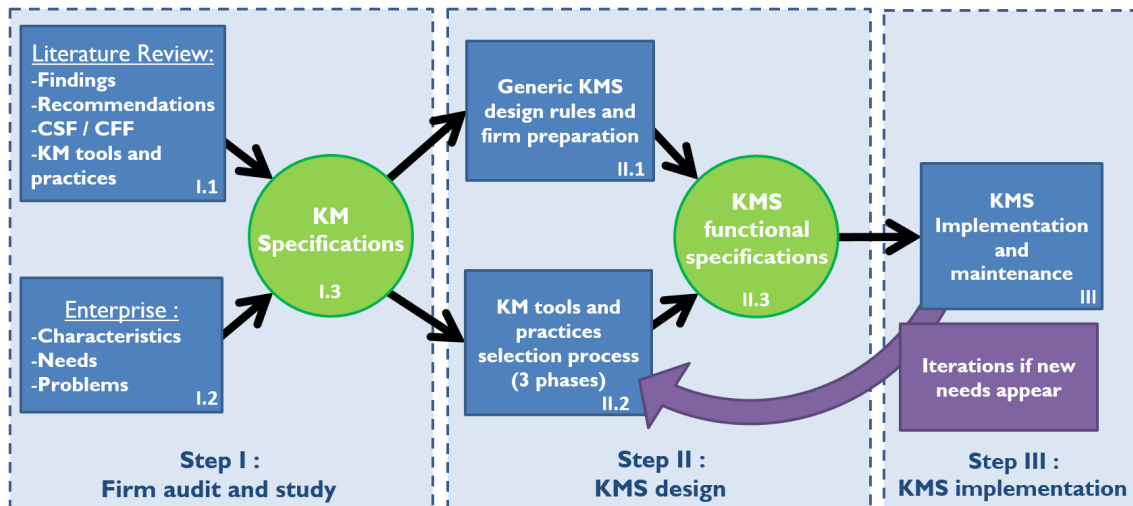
Literature Review:
-Findings
-Recommendations
-CSF / CFF
-KM tools and practices
I.1

Enterprise :
-Characteristics
-Needs
-Problems
I.2

KM Specifications
I.3

Step I :
Firm audit and study

Generic KMS design rules and firm preparation
II.1

KM tools and practices selection process (3 phases)
II.2

KMS functional specifications
II.3

Step II :
KMS design

KMS Implementation and maintenance
III

Iterations if new needs appear

Step III :
KMS implementation